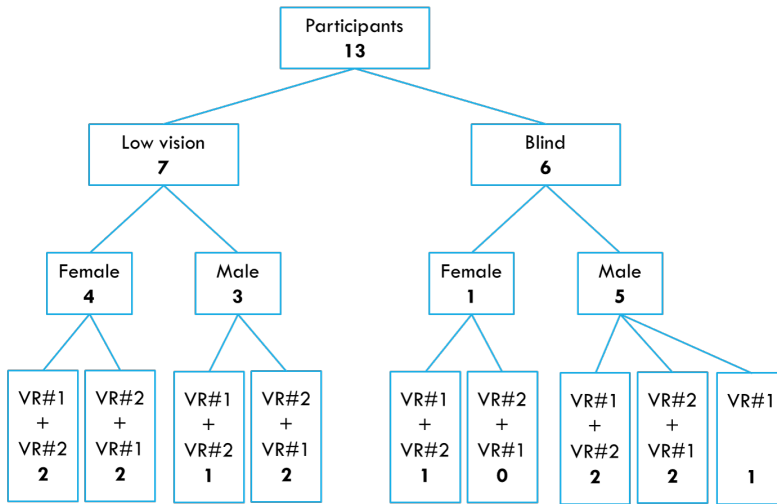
Participants
**13**

Low vision
**7**

Blind
**6**

Female
**4**

Male
**3**

Female
**1**

Male
**5**

VR#1 + VR#2
**2**

VR#2 + VR#1
**2**

VR#1 + VR#2
**1**

VR#2 + VR#1
**2**

VR#1 + VR#2
**1**

VR#2 + VR#1
**0**

VR#1 + VR#2
**2**

VR#2 + VR#1
**2**

VR#1
**1**